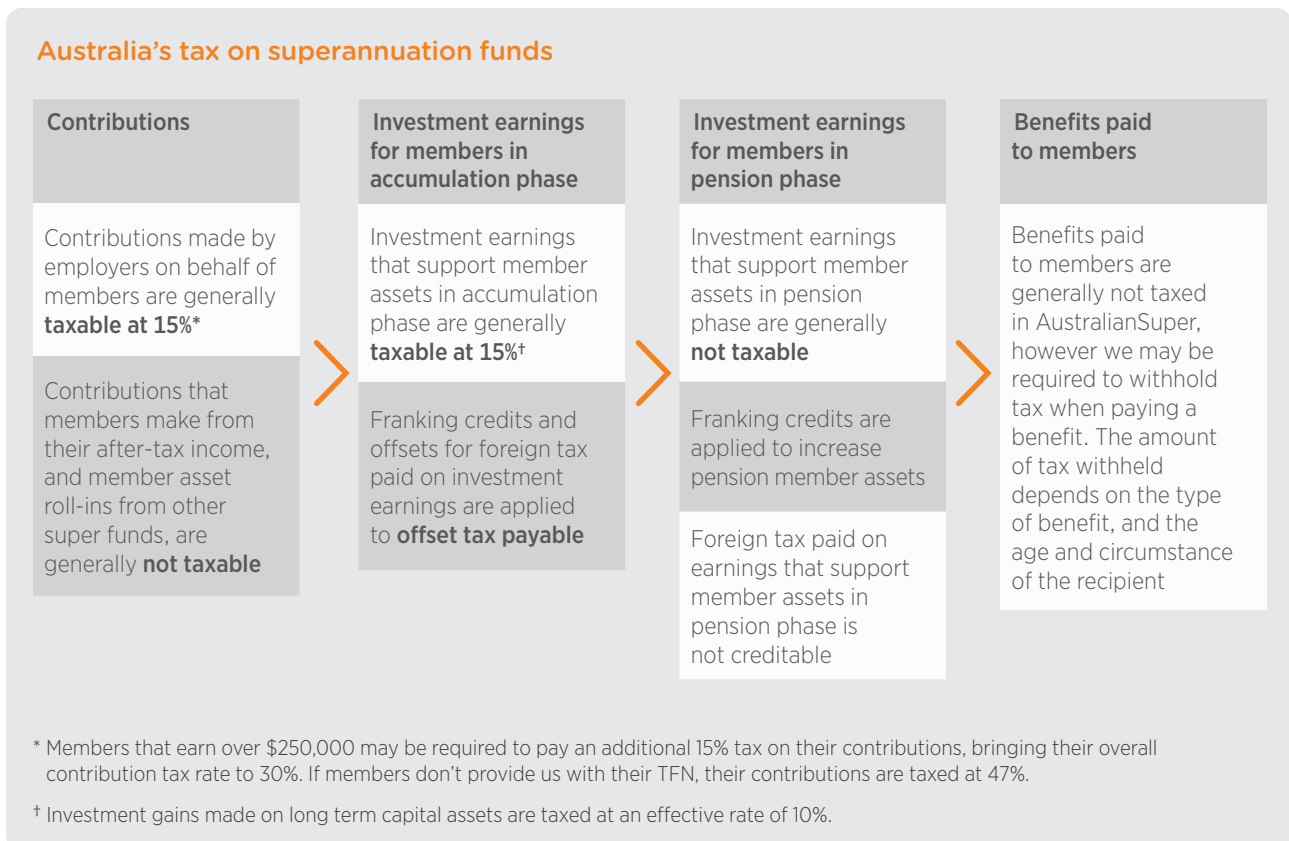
Australia's tax on superannuation funds

Contributions

Contributions made by employers on behalf of members are generally taxable at 15%*

Contributions that members make from their after-tax income, and member asset roll-ins from other super funds, are generally not taxable

Investment earnings for members in accumulation phase

Investment earnings that support member assets in accumulation phase are generally taxable at 15%†

Franking credits and offsets for foreign tax paid on investment earnings are applied to offset tax payable

Investment earnings for members in pension phase

Investment earnings that support member assets in pension phase are generally not taxable

Franking credits are applied to increase pension member assets

Foreign tax paid on earnings that support member assets in pension phase is not creditable

Benefits paid to members

Benefits paid to members are generally not taxed in AustralianSuper, however we may be required to withhold tax when paying a benefit. The amount of tax withheld depends on the type of benefit, and the age and circumstance of the recipient

* Members that earn over \$250,000 may be required to pay an additional 15% tax on their contributions, bringing their overall contribution tax rate to 30%. If members don't provide us with their TFN, their contributions are taxed at 47%.

† Investment gains made on long term capital assets are taxed at an effective rate of 10%.